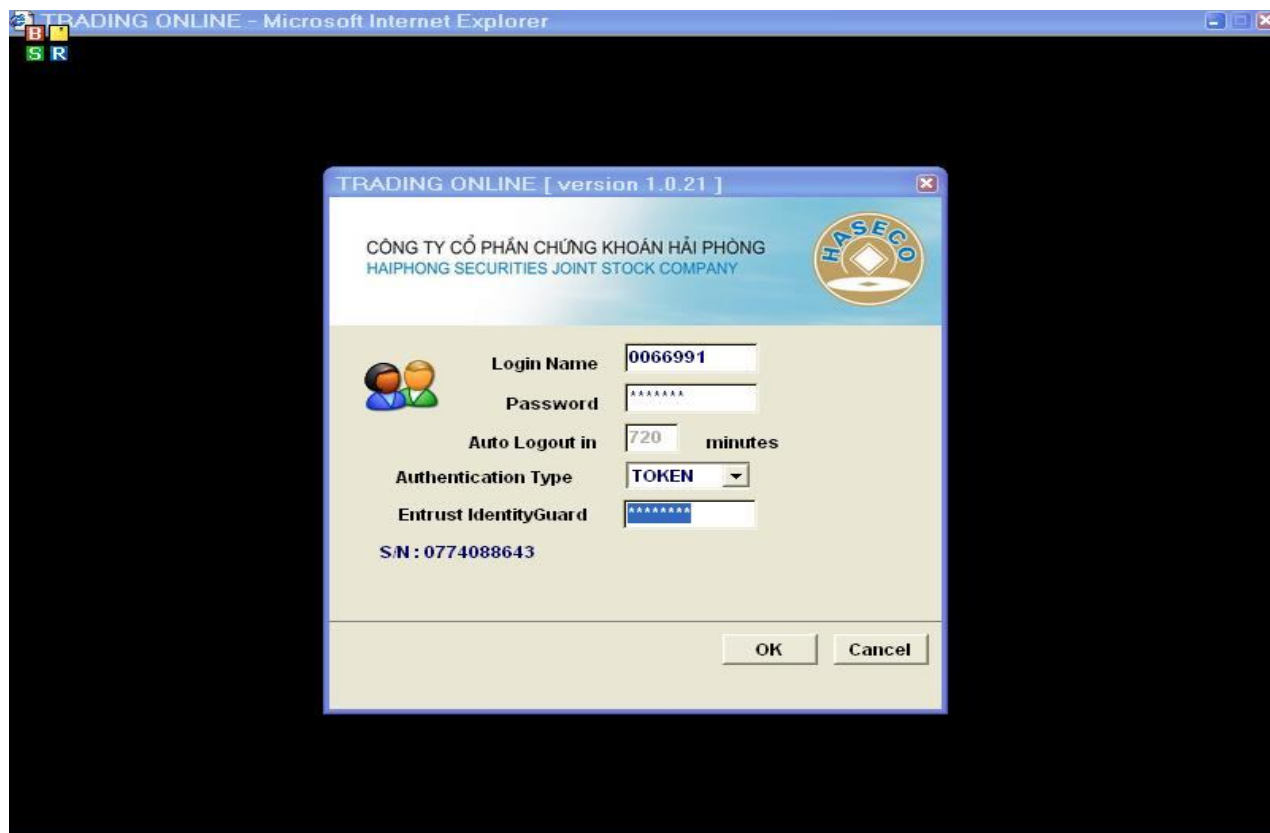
TRADING ONLINE - Microsoft Internet Explorer

B
S R

TRADING ONLINE [ version 1.0.21 ]

CÔNG TY CỔ PHẦN CHỨNG KHOÁN HẢI PHÒNG
HAIPHONG SECURITIES JOINT STOCK COMPANY

HASECO

Login Name 0066991
Password *******
Auto Logout in 720 minutes
Authentication Type TOKEN
Entrust IdentityGuard ********
S/N : 0774088643

OK Cancel